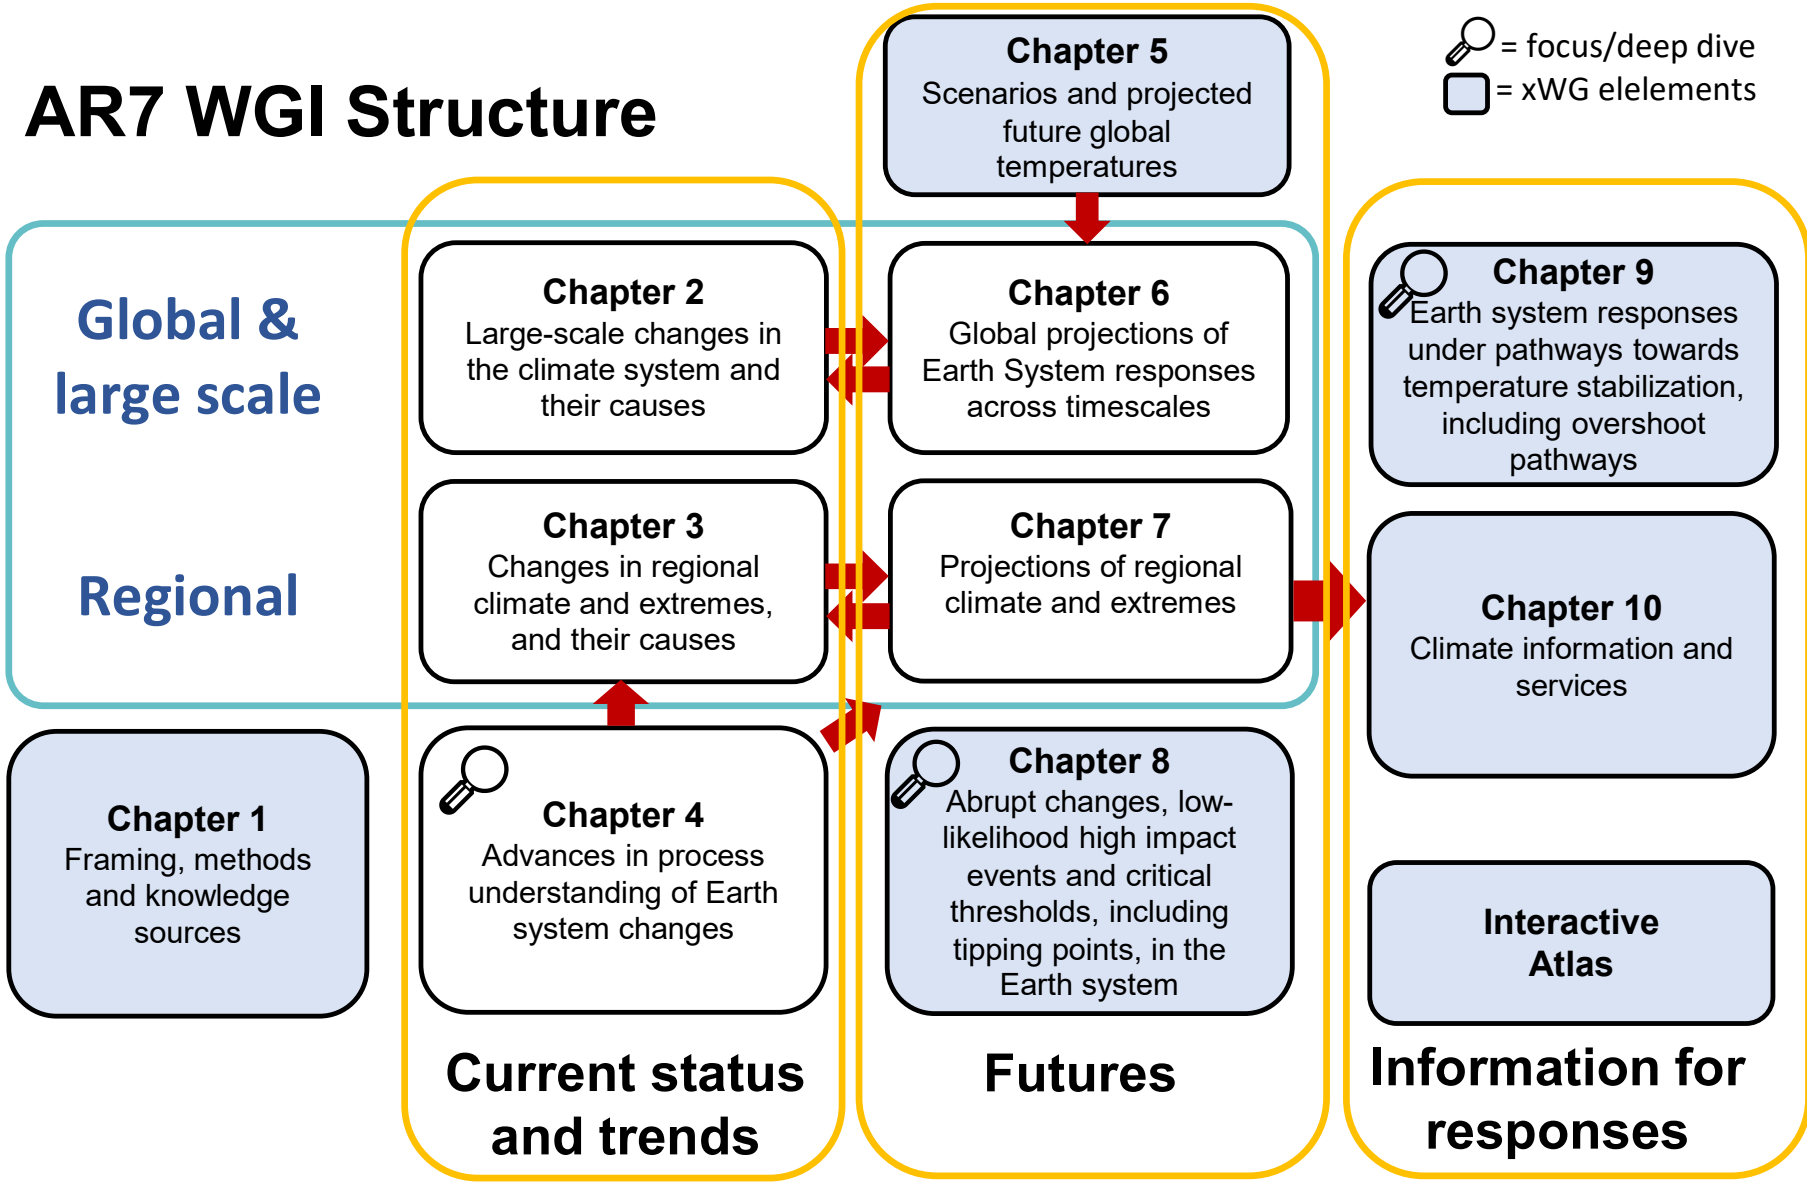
AR7 WGI Structure

= focus/deep dive
= xWG elelements

Chapter 5
Scenarios and projected future global temperatures

Global & large scale

Regional

Chapter 2
Large-scale changes in the climate system and their causes

Chapter 6
Global projections of Earth System responses across timescales

Chapter 9
Earth system responses under pathways towards temperature stabilization, including overshoot pathways

Chapter 3
Changes in regional climate and extremes, and their causes

Chapter 7
Projections of regional climate and extremes

Chapter 10
Climate information and services

Chapter 1
Framing, methods and knowledge sources

Chapter 4
Advances in process understanding of Earth system changes

Chapter 8
Abrupt changes, low-likelihood high impact events and critical thresholds, including tipping points, in the Earth system

Interactive Atlas

Current status and trends

Futures

Information for responses